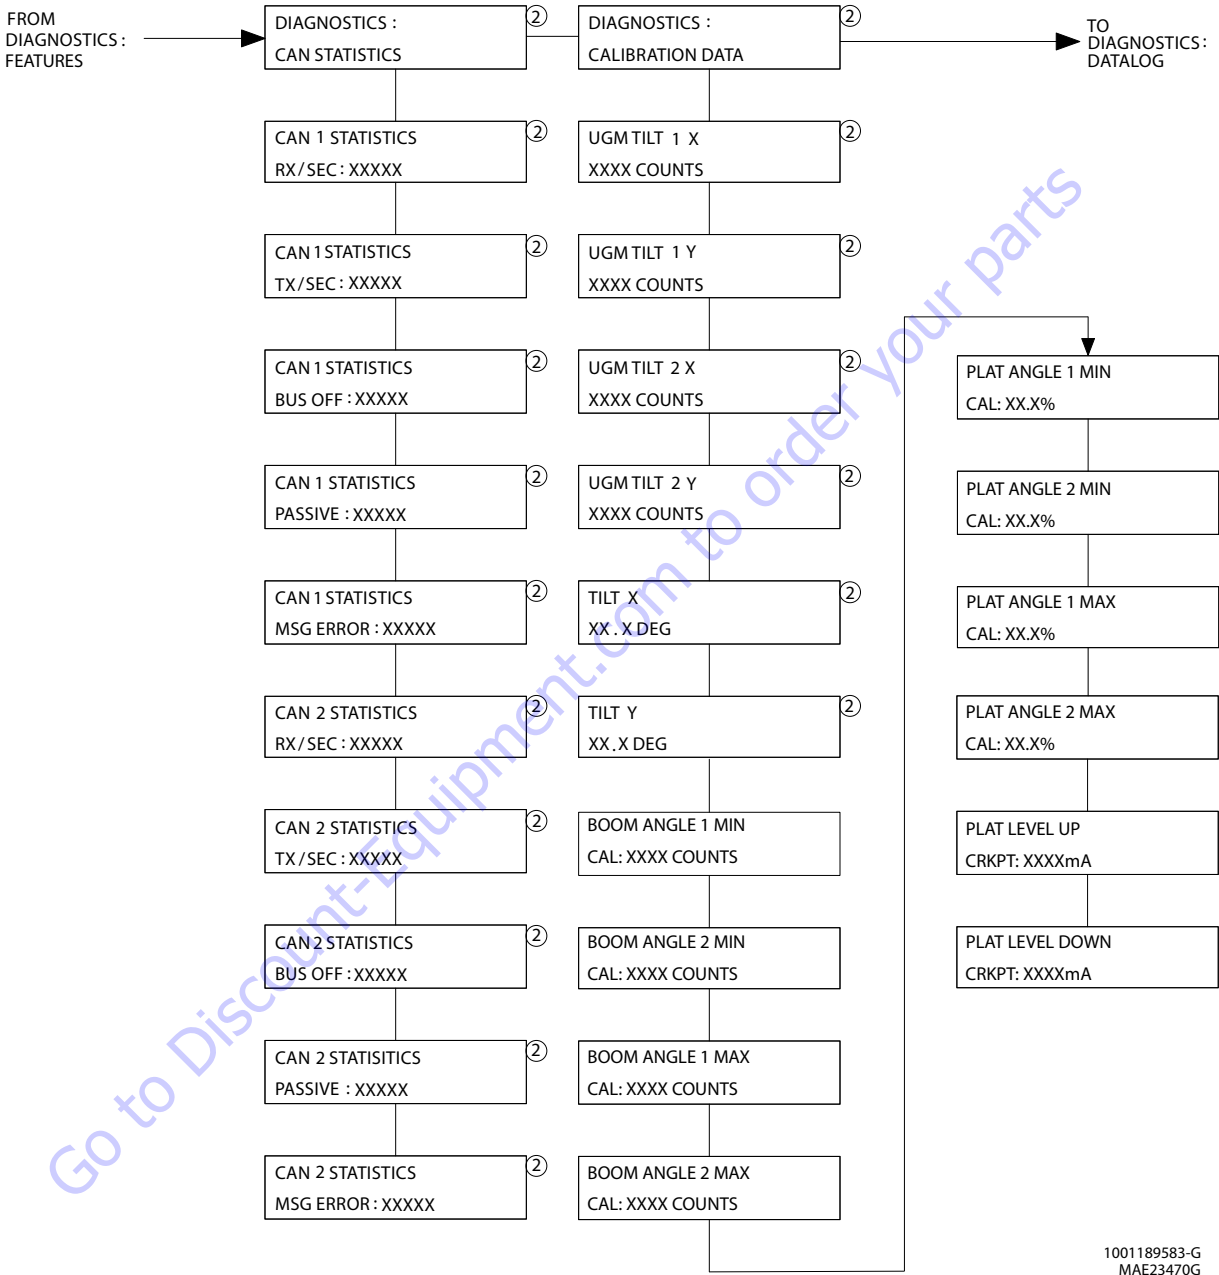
FROM DIAGNOSTICS : FEATURES

DIAGNOSTICS :
CAN STATISTICS
②

CAN 1 STATISTICS
RX / SEC : XXXXX
②

CAN 1 STATISTICS
TX / SEC : XXXXX
②

CAN 1 STATISTICS
BUS OFF : XXXXX
②

CAN 1 STATISTICS
PASSIVE : XXXXX
②

CAN 1 STATISTICS
MSG ERROR : XXXXX
②

CAN 2 STATISTICS
RX / SEC : XXXXX
②

CAN 2 STATISTICS
TX / SEC : XXXXX
②

CAN 2 STATISTICS
BUS OFF : XXXXX
②

CAN 2 STATISITICS
PASSIVE : XXXXX
②

CAN 2 STATISTICS
MSG ERROR : XXXXX
②

DIAGNOSTICS :
CALIBRATION DATA
②

UGM TILT 1 X
XXXX COUNTS
②

UGM TILT 1 Y
XXXX COUNTS
②

UGM TILT 2 X
XXXX COUNTS
②

UGM TILT 2 Y
XXXX COUNTS
②

TILT X
XX . X DEG
②

TILT Y
XX . X DEG
②

BOOM ANGLE 1 MIN
CAL: XXXX COUNTS

BOOM ANGLE 2 MIN
CAL: XXXX COUNTS

BOOM ANGLE 1 MAX
CAL: XXXX COUNTS

BOOM ANGLE 2 MAX
CAL: XXXX COUNTS

TO DIAGNOSTICS : DATALOG

PLAT ANGLE 1 MIN
CAL: XX.X%

PLAT ANGLE 2 MIN
CAL: XX.X%

PLAT ANGLE 1 MAX
CAL: XX.X%

PLAT ANGLE 2 MAX
CAL: XX.X%

PLAT LEVEL UP
CRKPT: XXXXmA

PLAT LEVEL DOWN
CRKPT: XXXXmA

Go to Discount-Equipment.com to order your parts

1001189583-G
MAE23470G